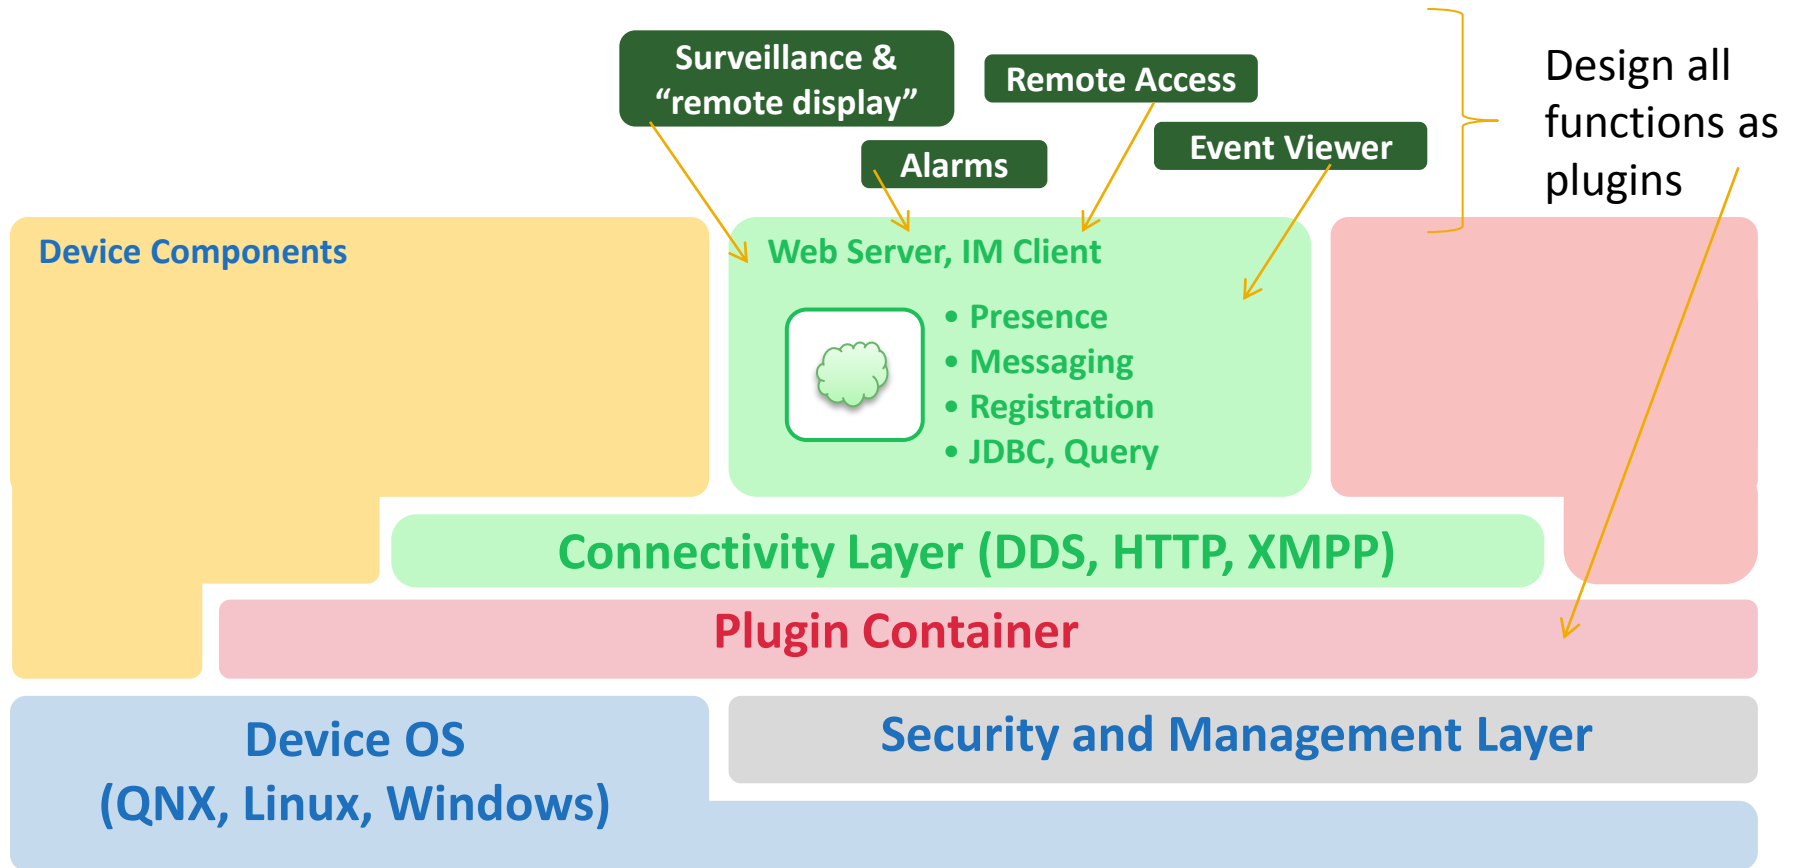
Surveillance & "remote display"

Remote Access

Alarms

Event Viewer

Design all functions as plugins

Device Components

Web Server, IM Client

• Presence
• Messaging
• Registration
• JDBC, Query

Connectivity Layer (DDS, HTTP, XMPP)

Plugin Container

Device OS (QNX, Linux, Windows)

Security and Management Layer